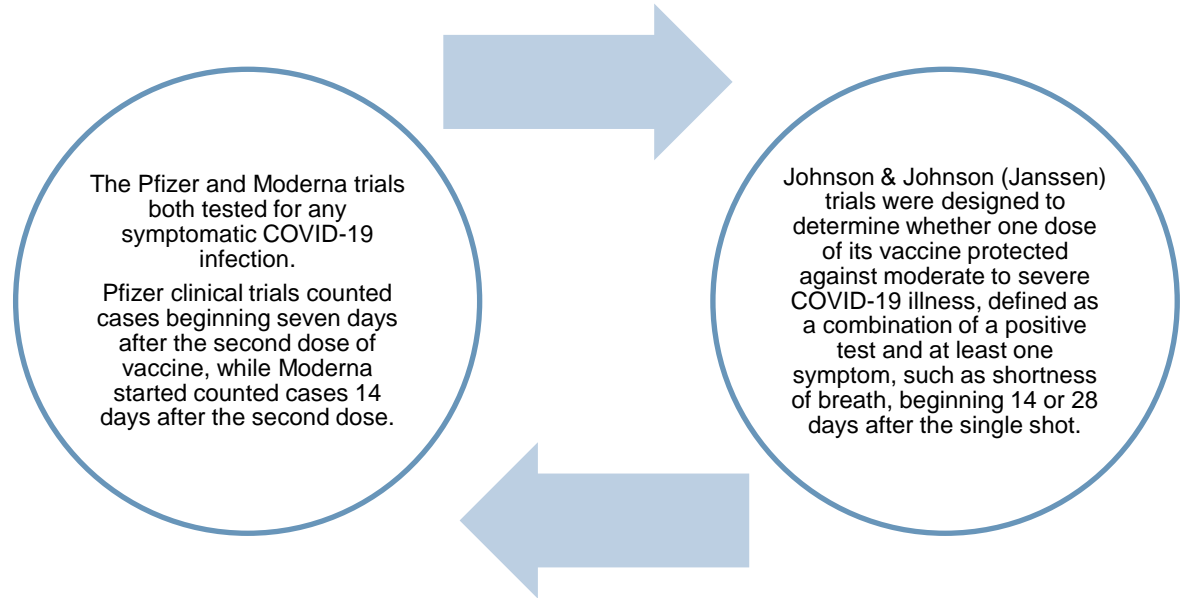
The Pfizer and Moderna trials both tested for any symptomatic COVID-19 infection.

Pfizer clinical trials counted cases beginning seven days after the second dose of vaccine, while Moderna started counted cases 14 days after the second dose.

Johnson & Johnson (Janssen) trials were designed to determine whether one dose of its vaccine protected against moderate to severe COVID-19 illness, defined as a combination of a positive test and at least one symptom, such as shortness of breath, beginning 14 or 28 days after the single shot.